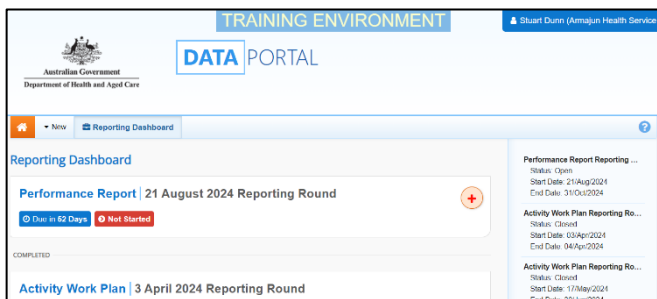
TRAINING ENVIRONMENT

Stuart Dunn (Armajun Health Service

Australian Government
Department of Health and Aged Care

DATA PORTAL

New
Reporting Dashboard

Reporting Dashboard

Performance Report | 21 August 2024 Reporting Round

Due in 52 Days
Not Started

COMPLETED

Activity Work Plan | 3 April 2024 Reporting Round

Performance Report Reporting ...
Status: Open
Start Date: 21/Aug/2024
End Date: 31/Oct/2024

Activity Work Plan Reporting Ro...
Status: Closed
Start Date: 03/Apr/2024
End Date: 04/Apr/2024

Activity Work Plan Reporting Ro...
Status: Closed
Start Date: 17/May/2024
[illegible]